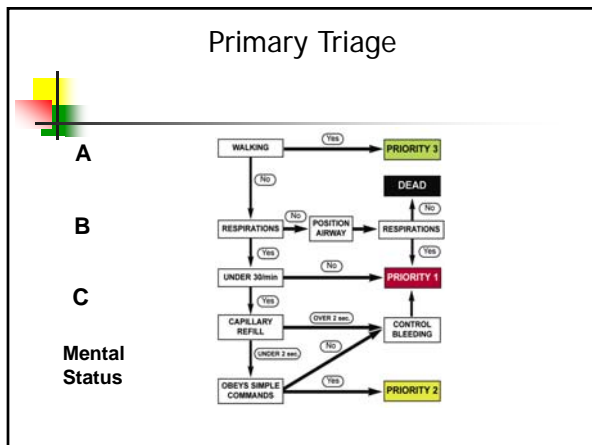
Primary Triage

A

B

C

Mental Status

WALKING
Yes
PRIORITY 3
No
DEAD
No
RESPIRATIONS
No
POSITION AIRWAY
RESPIRATIONS
Yes
Yes
UNDER 30/min
No
PRIORITY 1
Yes
CAPILLARY REFILL
OVER 2 sec.
CONTROL BLEEDING
No
UNDER 2 sec.
OBEYS SIMPLE COMMANDS
Yes
PRIORITY 2